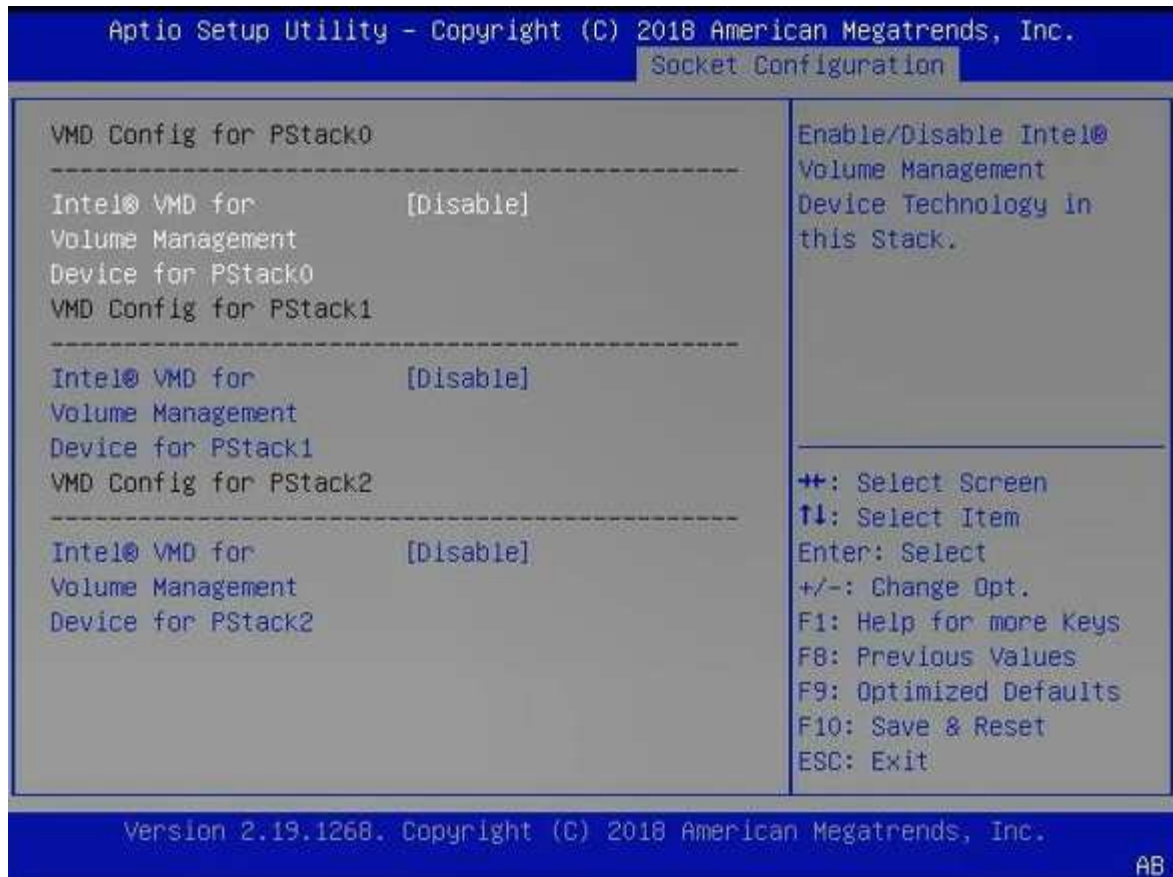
Aptio Setup Utility – Copyright (C) 2018 American Megatrends, Inc.
Socket Configuration

VMD Config for PStack0

Intel® VMD for Volume Management Device for PStack0 [Disable]

VMD Config for PStack1

Intel® VMD for Volume Management Device for PStack1 [Disable]

VMD Config for PStack2

Intel® VMD for Volume Management Device for PStack2 [Disable]

Enable/Disable Intel® Volume Management Device Technology in this Stack.

→←: Select Screen
↑↓: Select Item
Enter: Select
+/-: Change Opt.
F1: Help for more Keys
F8: Previous Values
F9: Optimized Defaults
F10: Save & Reset
ESC: Exit

Version 2.19.1268. Copyright (C) 2018 American Megatrends, Inc.
AB